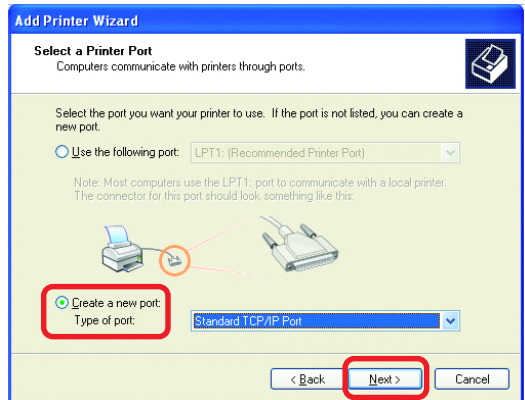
Add Printer Wizard

Select a Printer Port
Computers communicate with printers through ports.

Select the port you want your printer to use. If the port is not listed, you can create a new port.

Use the following port: LPT1: (Recommended Printer Port)

Note: Most computers use the LPT1: port to communicate with a local printer. The connector for this port should look something like this:

Create a new port:
Type of port: Standard TCP/IP Port

< Back Next > Cancel